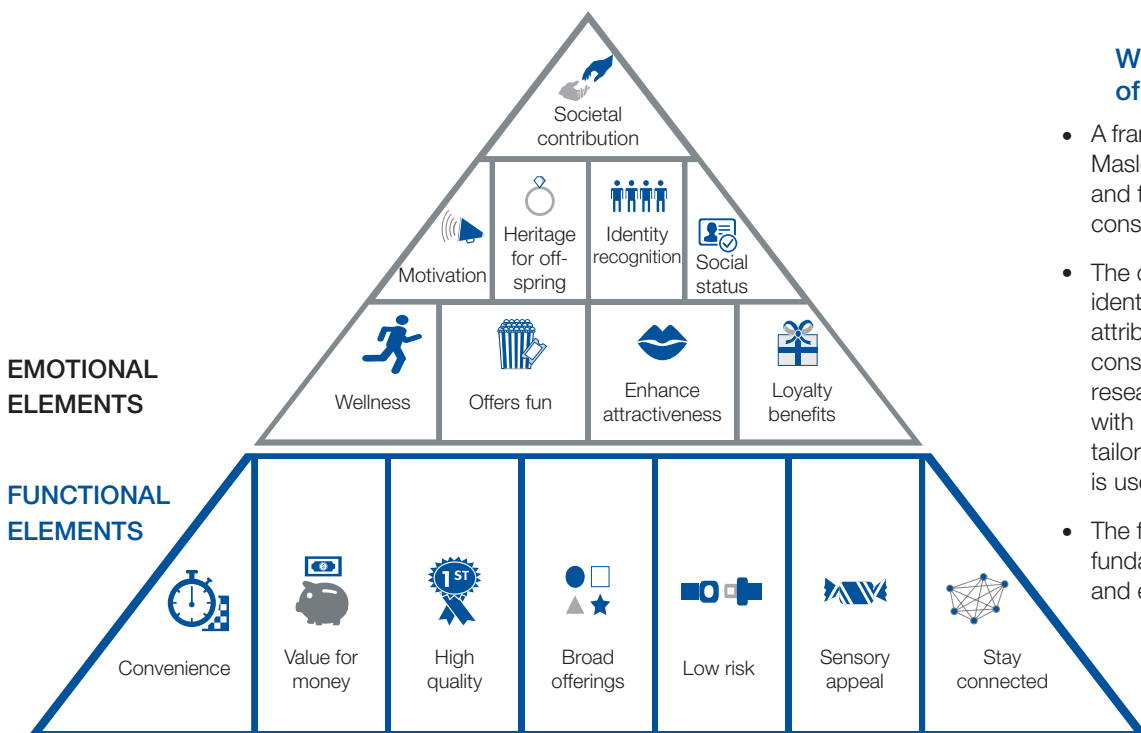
Societal contribution

Motivation

Heritage for off-spring

Identity recognition

Social status

Wellness

Offers fun

Enhance attractiveness

Loyalty benefits

EMOTIONAL ELEMENTS

FUNCTIONAL ELEMENTS

1ST

Convenience

Value for money

High quality

Broad offerings

Low risk

Sensory appeal

Stay connected

W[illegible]
of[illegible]

• A fra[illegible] Masl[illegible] and t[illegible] cons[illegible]

• The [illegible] ident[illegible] attrib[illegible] cons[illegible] resea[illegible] with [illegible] tailor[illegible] is us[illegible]

• The f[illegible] funda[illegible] and e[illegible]